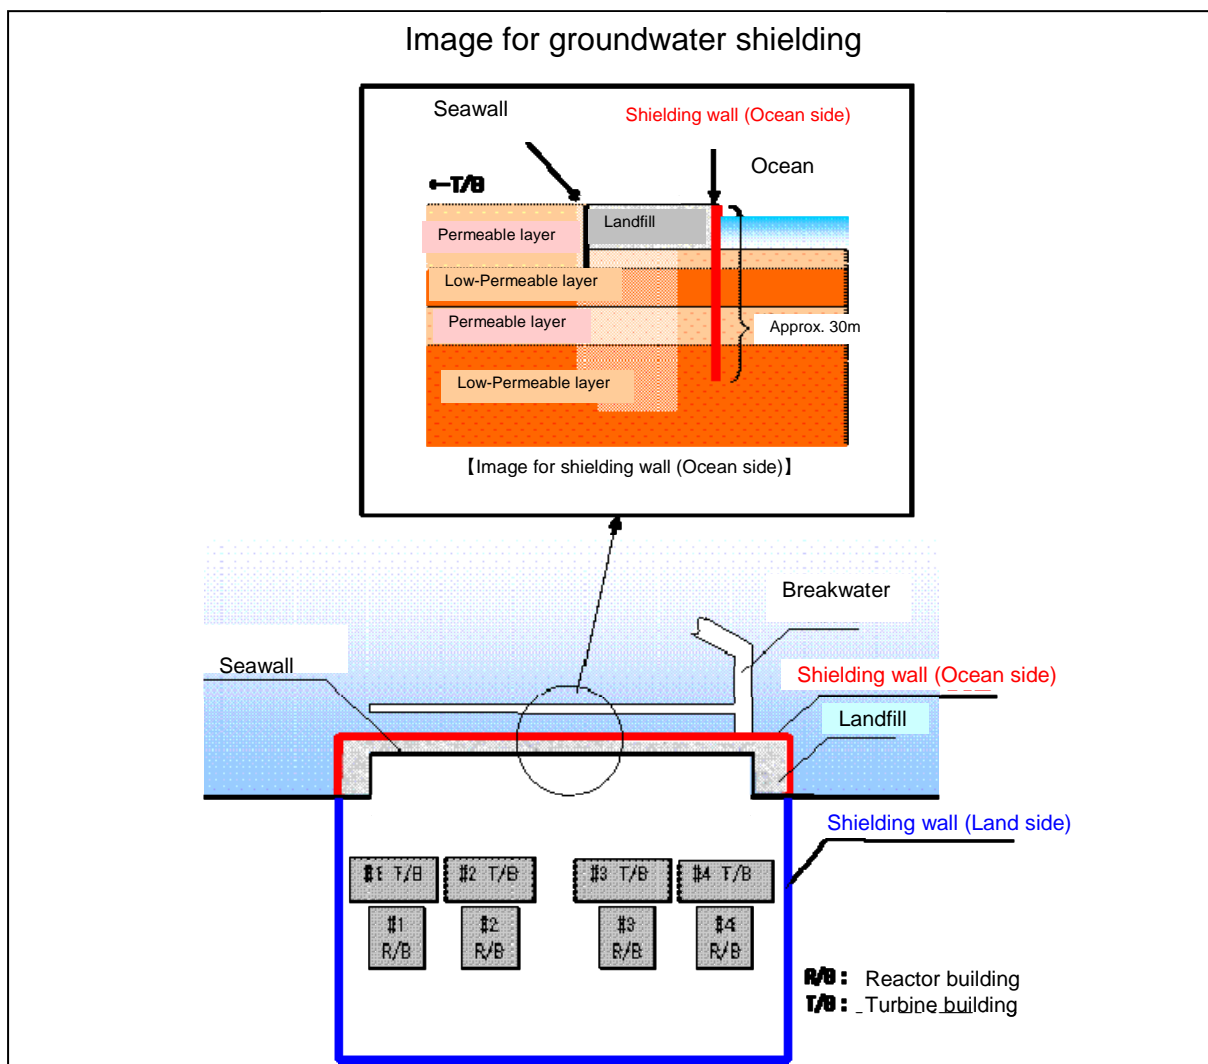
Image for groundwater shielding

Seawall

Shielding wall (Ocean side)

Ocean

←T/B

Landfill

Permeable layer

Low-Permeable layer

Permeable layer

Approx. 30m

Low-Permeable layer

【Image for shielding wall (Ocean side)】

Breakwater

Seawall

Shielding wall (Ocean side)

Landfill

Shielding wall (Land side)

#1 T/B

#2 T/B

#3 T/B

#4 T/B

#1 R/B

#2 R/B

#3 R/B

#4 R/B

R/B : Reactor building
T/B : Turbine building